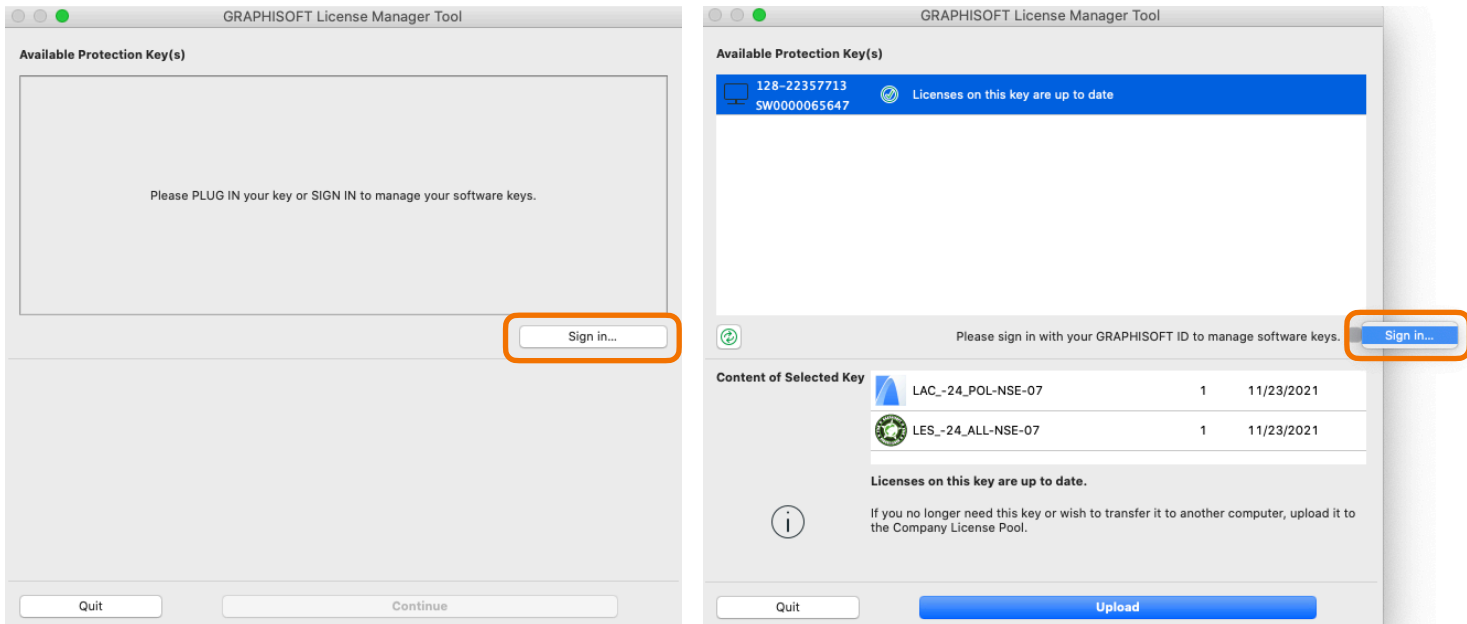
GRAPHISOFT License Manager Tool

Available Protection Key(s)

Please PLUG IN your key or SIGN IN to manage your software keys.

Sign in...

Quit

Continue

GRAPHISOFT License Manager Tool

Available Protection Key(s)

128-22357713
SW0000065647

Licenses on this key are up to date

Please sign in with your GRAPHISOFT ID to manage software keys.

Sign in...

Content of Selected Key

| | | |
|---|---|---|
| LAC_-24_POL-NSE-07 | 1 | 11/23/2021 |
| LES_-24_ALL-NSE-07 | 1 | 11/23/2021 |

Licenses on this key are up to date.

If you no longer need this key or wish to transfer it to another computer, upload it to the Company License Pool.

Quit

Upload